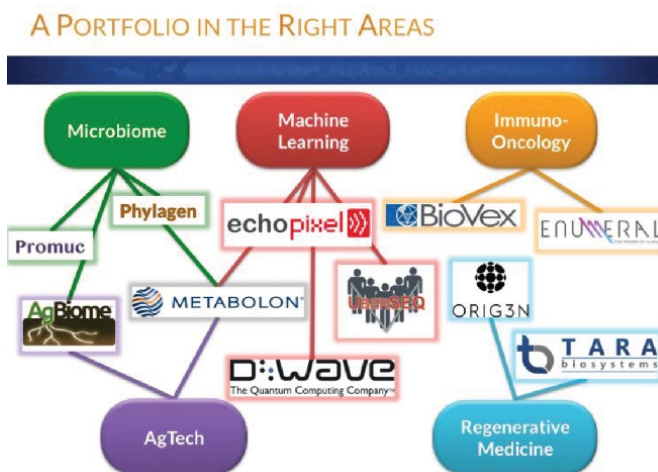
A PORTFOLIO IN THE RIGHT AREAS

Microbiome

Machine Learning

Immuno-Oncology

Phylagen

Promuc

echopixel

BioVex

ENUMERAL

AgBiome

METABOLON

UBERSEQ

ORIG3N

TARA biosystems

D-WAVE The Quantum Computing Company

AgTech

Regenerative Medicine